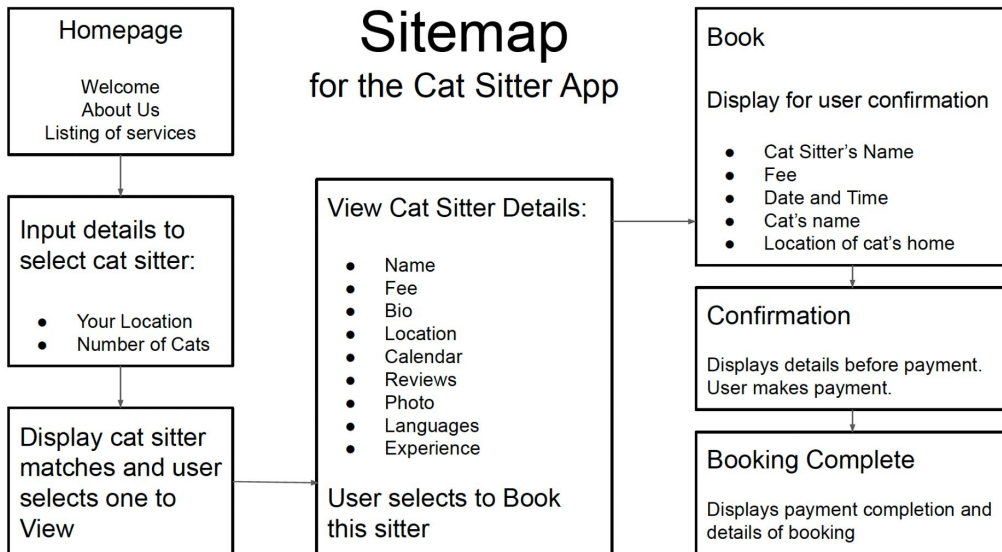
Sitemap
for the Cat Sitter App

Homepage

Welcome
About Us
Listing of services

Input details to select cat sitter:

- Your Location
- Number of Cats

Display cat sitter matches and user selects one to View

View Cat Sitter Details:

- Name
- Fee
- Bio
- Location
- Calendar
- Reviews
- Photo
- Languages
- Experience

User selects to Book this sitter

Book

Display for user confirmation

- Cat Sitter's Name
- Fee
- Date and Time
- Cat's name
- Location of cat's home

Confirmation

Displays details before payment. User makes payment.

Booking Complete

Displays payment completion and details of booking